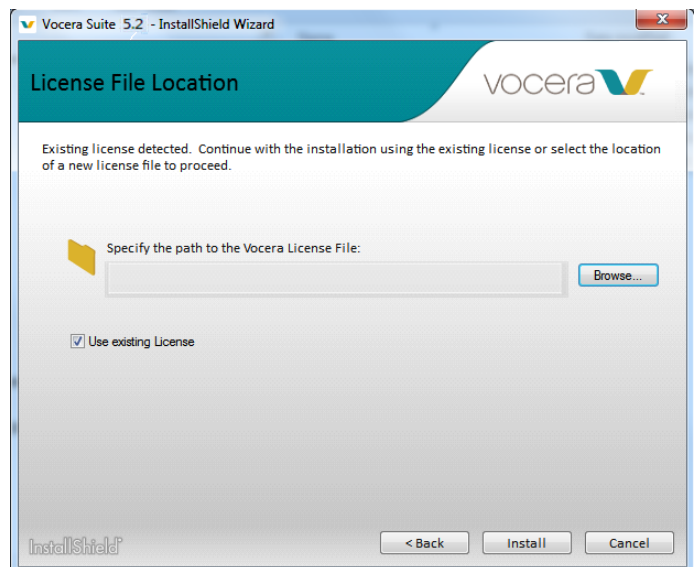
Vocera Suite 5.2 - InstallShield Wizard

License File Location

vocera

Existing license detected. Continue with the installation using the existing license or select the location of a new license file to proceed.

Specify the path to the Vocera License File:

Browse...

Use existing License

InstallShield

< Back

Install

Cancel